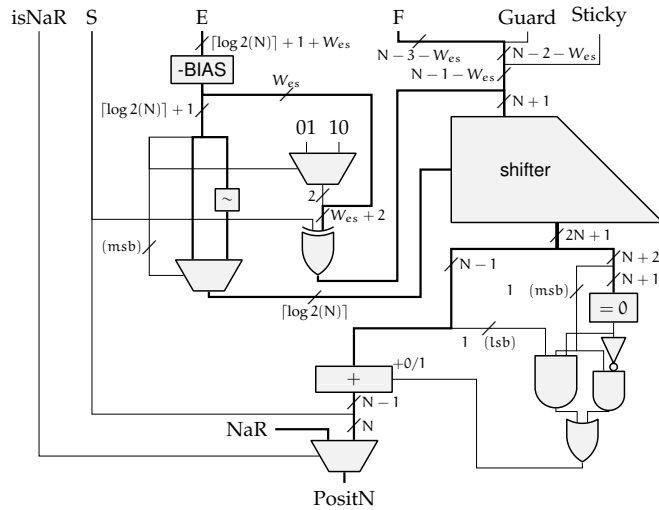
isNaR S E F Guard Sticky

$\lceil\log 2(N)\rceil + 1 + W_{es}$

-BIAS

$W_{es}$

$\lceil\log 2(N)\rceil + 1$

$N - 3 - W_{es}$

$N - 2 - W_{es}$

$N - 1 - W_{es}$

$N + 1$

01 10

shifter

~

2

$W_{es} + 2$

(msb)

$2N + 1$

$N - 1$

$N + 2$

$N + 1$

1 (msb)

$= 0$

$\lceil\log 2(N)\rceil$

1 (lsb)

+

+0/1

$N - 1$

NaR

N

PositN